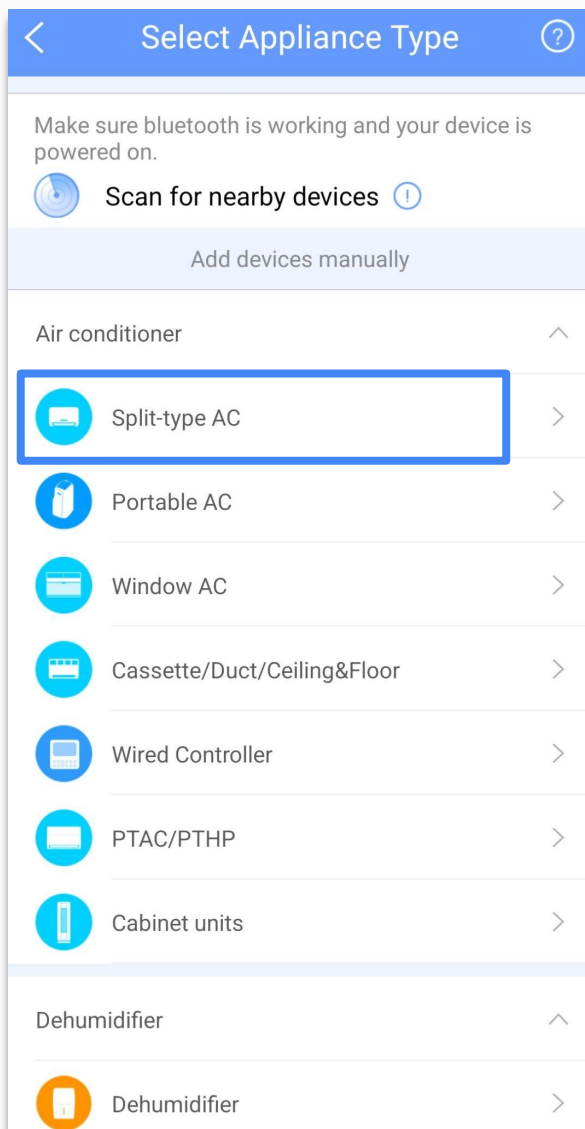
Select Appliance Type

Make sure bluetooth is working and your device is powered on.

Scan for nearby devices

Add devices manually

Air conditioner

Split-type AC

Portable AC

Window AC

Cassette/Duct/Ceiling&Floor

Wired Controller

PTAC/PTHP

Cabinet units

Dehumidifier

Dehumidifier